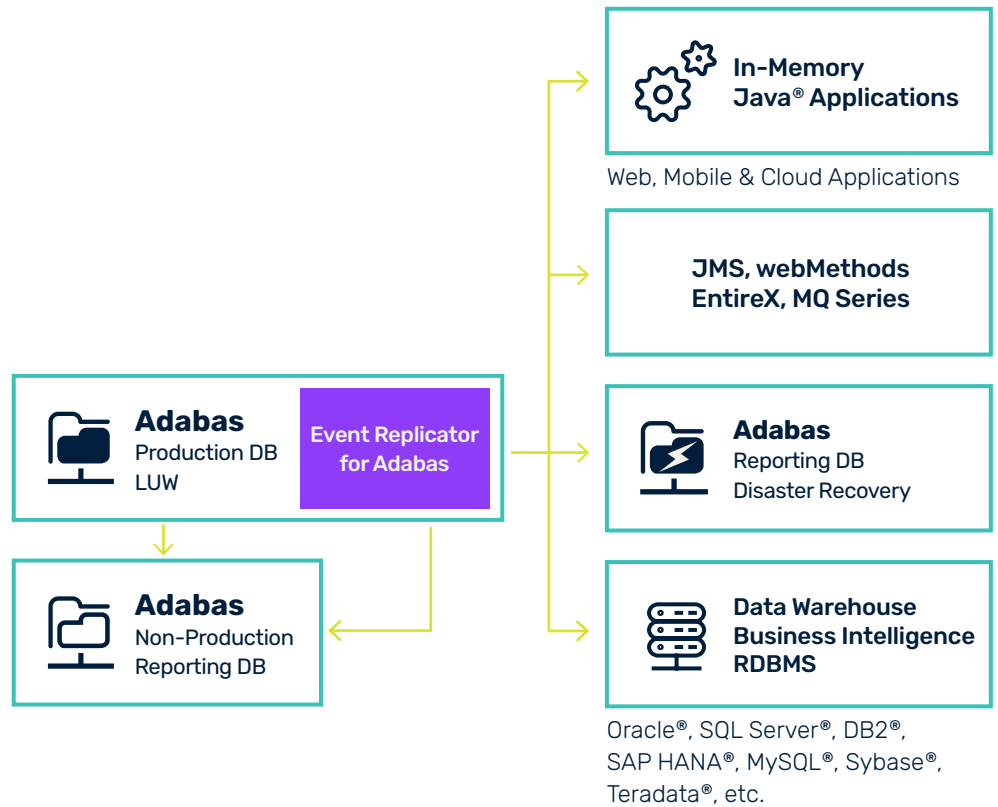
In-Memory
Java® Applications

Web, Mobile & Cloud Applications

JMS, webMethods
EntireX, MQ Series

Adabas
Production DB
LUW

Event Replicator for Adabas

Adabas
Reporting DB
Disaster Recovery

Adabas
Non-Production
Reporting DB

Data Warehouse
Business Intelligence
RDBMS

Oracle®, SQL Server®, DB2®, SAP HANA®, MySQL®, Sybase®, Teradata®, etc.